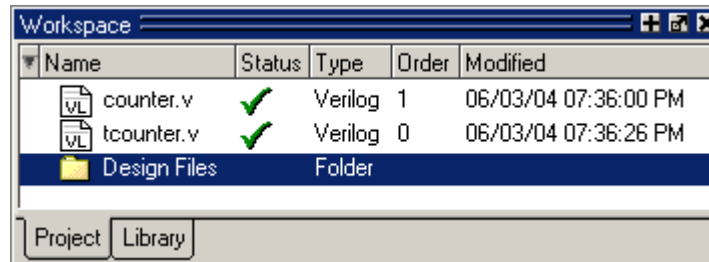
Workspace

| Name | Status | Type | Order | Modified |
|---|---|---|---|---|
| counter.v | ✓ | Verilog | 1 | 06/03/04 07:36:00 PM |
| tcounter.v | ✓ | Verilog | 0 | 06/03/04 07:36:26 PM |
| Design Files | | Folder | | |

Project | Library